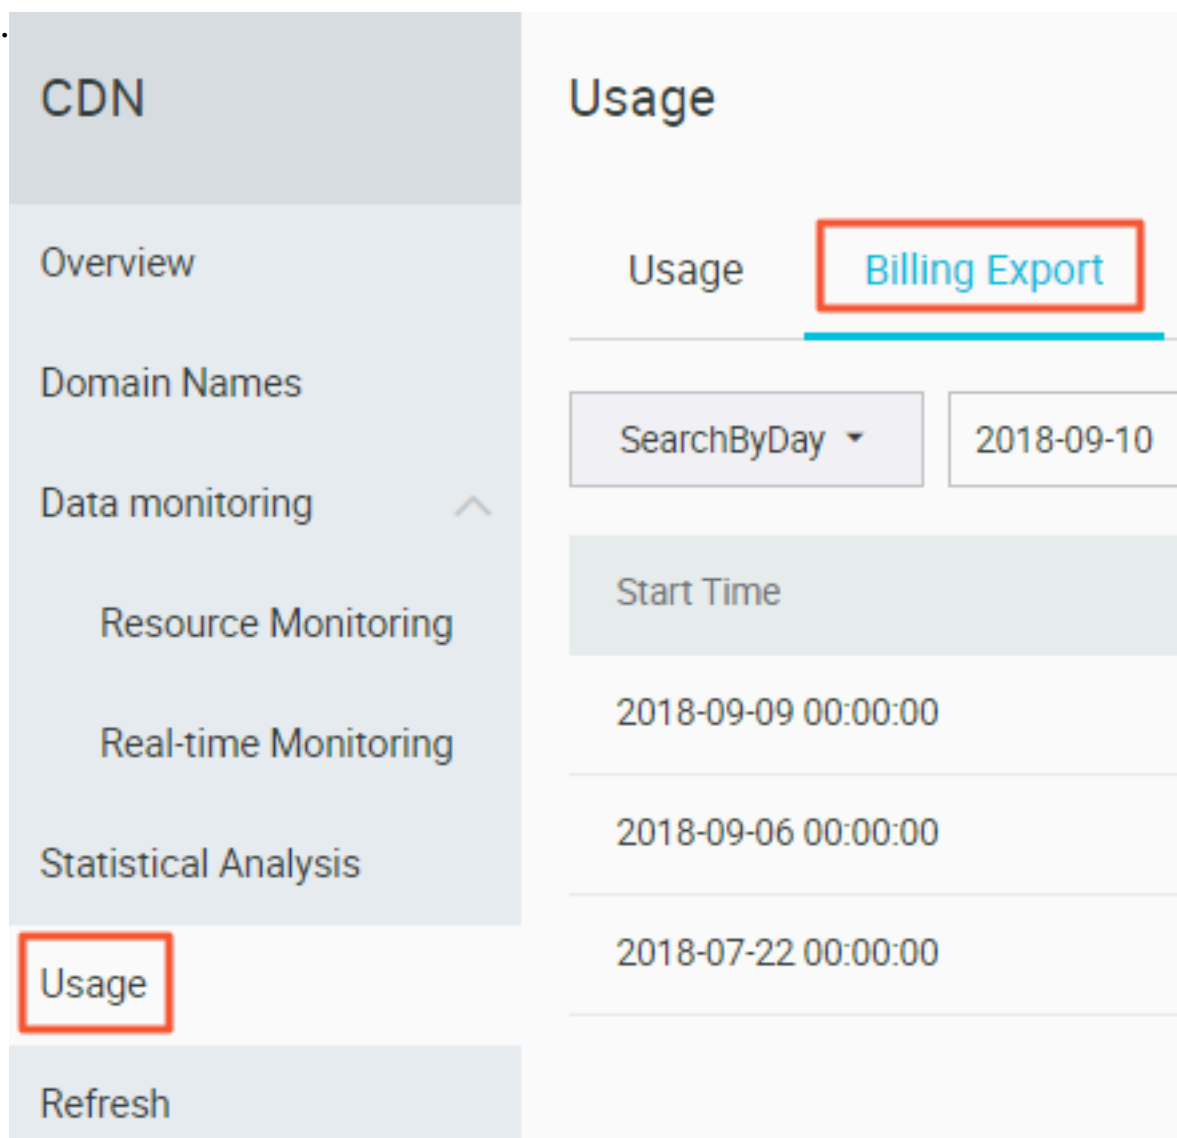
CDN

Overview

Domain Names

Data monitoring

Resource Monitoring

Real-time Monitoring

Statistical Analysis

Usage

Refresh

Usage

Usage

Billing Export

SearchByDay

2018-09-10

| Start Time |
|---|
| 2018-09-09 00:00:00 |
| 2018-09-06 00:00:00 |
| 2018-07-22 00:00:00 |